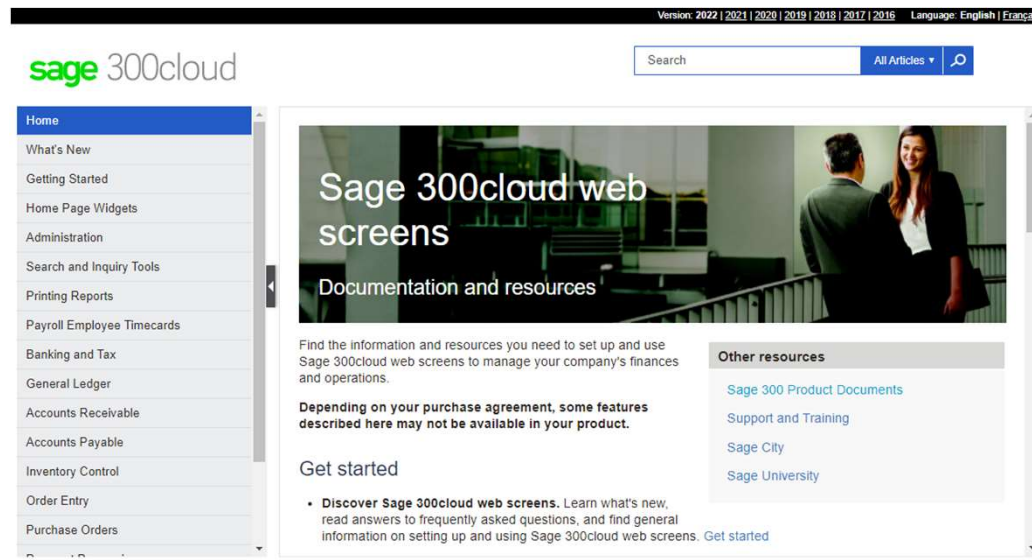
Version: 2022 | 2021 | 2020 | 2019 | 2018 | 2017 | 2016 Language: English | Françai

sage 300cloud

Search

All Articles ▾

Home
What's New
Getting Started
Home Page Widgets
Administration
Search and Inquiry Tools
Printing Reports
Payroll Employee Timecards
Banking and Tax
General Ledger
Accounts Receivable
Accounts Payable
Inventory Control
Order Entry
Purchase Orders
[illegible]

Sage 300cloud web screens

Documentation and resources

Find the information and resources you need to set up and use Sage 300cloud web screens to manage your company's finances and operations.

Depending on your purchase agreement, some features described here may not be available in your product.

Get started

• Discover Sage 300cloud web screens. Learn what's new, read answers to frequently asked questions, and find general information on setting up and using Sage 300cloud web screens. Get started

Other resources

Sage 300 Product Documents
Support and Training
Sage City
Sage University